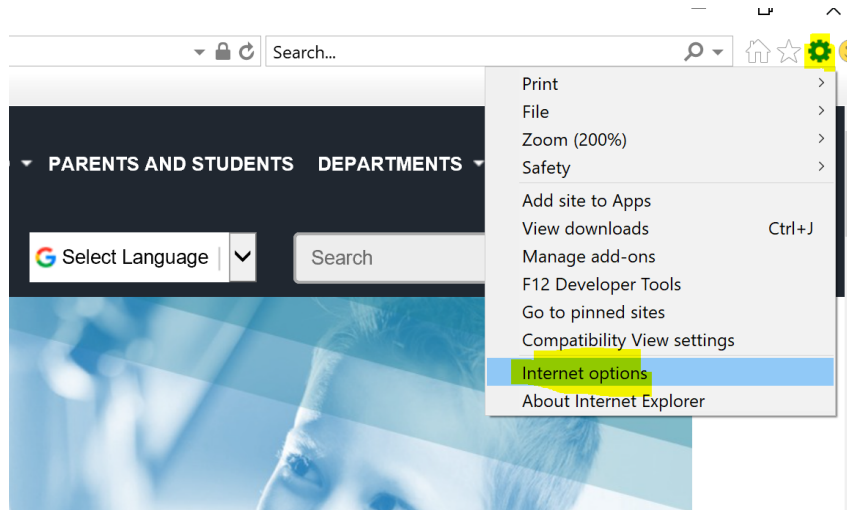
Search...

PARENTS AND STUDENTS DEPARTMENTS

Select Language

Search

Print
File
Zoom (200%)
Safety
Add site to Apps
View downloads Ctrl+J
Manage add-ons
F12 Developer Tools
Go to pinned sites
Compatibility View settings
Internet options
About Internet Explorer